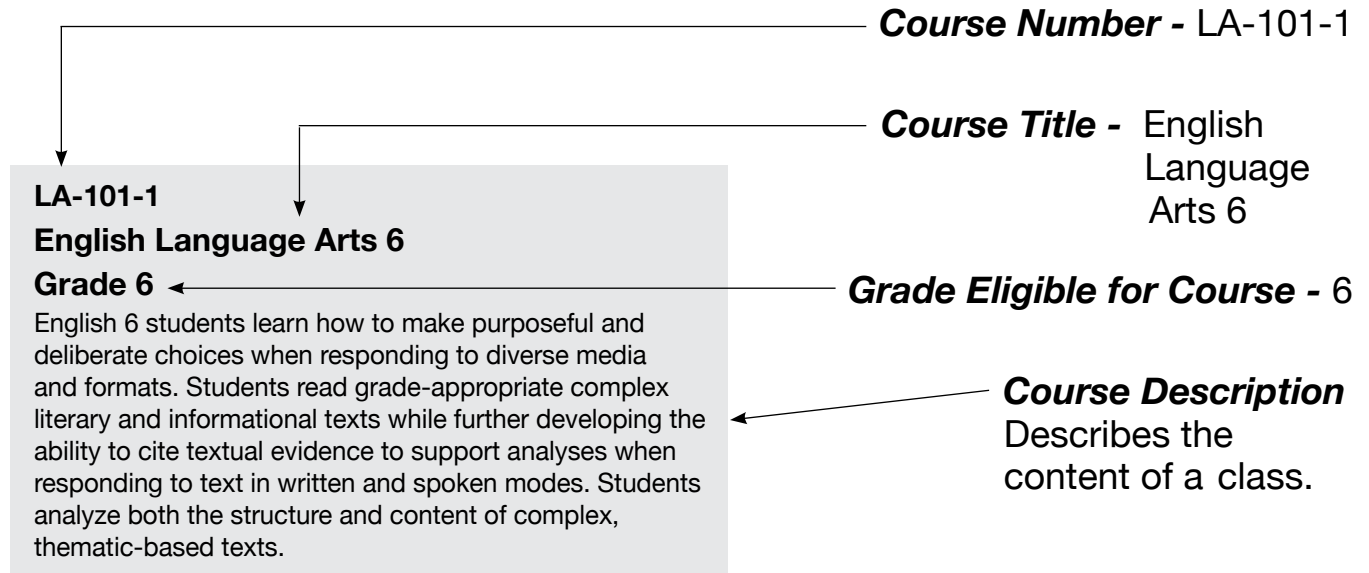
***Course Number -*** LA-101-1

***Course Title -*** English Language Arts 6

**LA-101-1**

**English Language Arts 6**

**Grade 6**

***Grade Eligible for Course -*** 6

English 6 students learn how to make purposeful and deliberate choices when responding to diverse media and formats. Students read grade-appropriate complex literary and informational texts while further developing the ability to cite textual evidence to support analyses when responding to text in written and spoken modes. Students analyze both the structure and content of complex, thematic-based texts.

***Course Description***
Describes the content of a class.